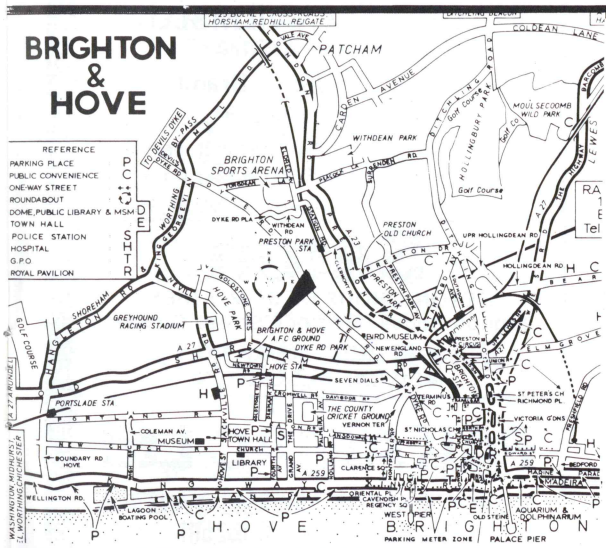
BRIGHTON & HOVE

A 23 (GATWICK) CROSSWAYS HORSHAM, REDHILL, REIGATE

PATCHAM

COLDEAN LANE

CARDEN AVENUE

MOULSECOOMB WILD PARK

Golf Course

HOLLINGBURY PARK

LEWES

WITHDEAN PARK

BRIGHTON SPORTS ARENA

TO DEVILS DYKE

BY PASS

Golf Course

REFERENCE

PARKING PLACE P
PUBLIC CONVENIENCE C
ONE-WAY STREET
ROUNDABOUT
DOME, PUBLIC LIBRARY & MSM D
TOWN HALL E
POLICE STATION S
HOSPITAL H
G.P.O. T
ROYAL PAVILION R

DYKE RD PLA

WITHDEAN

PRESTON OLD CHURCH

UPR HOLLINGDEAN RD

HOLLINGDEAN RD

PRESTON PARK STA

A 23

PRESTON PARK

HOVE PARK

SHOREHAM

GREYHOUND RACING STADIUM

BRIGHTON & HOVE A.F.C GROUND

DYKE RD PARK

BIRD MUSEUM

A 27

HOVE STA

SEVEN DIALS

PORTSLADE STA

COLEMAN AV.

MUSEUM

HOVE TOWN HALL

LIBRARY

THE COUNTY CRICKET GROUND

VERNON TER

TERMINUS

ST NICHOLAS CH

ST PETER'S CH

RICHMOND PL

VICTORIA G'DNS

BOUNDARY RD HOVE

CLARENCE SQ

A 259

A 259

BEDFORD

MADEIRA

WELLINGTON RD

KINGSWAY

ORIENTAL PL

CAVENDISH PL

REGENCY SQ

WEST PIER

OLD STEINE

AQUARIUM & DOLPHINARIUM

LAGOON BOATING POOL

HOVE

BRIGHTON

PARKING METER ZONE

PALACE PIER

GOLF COURSE

A 27 ARUNDEL

WASHINGTON, MIDHURST, WORTHING, CHICHESTER